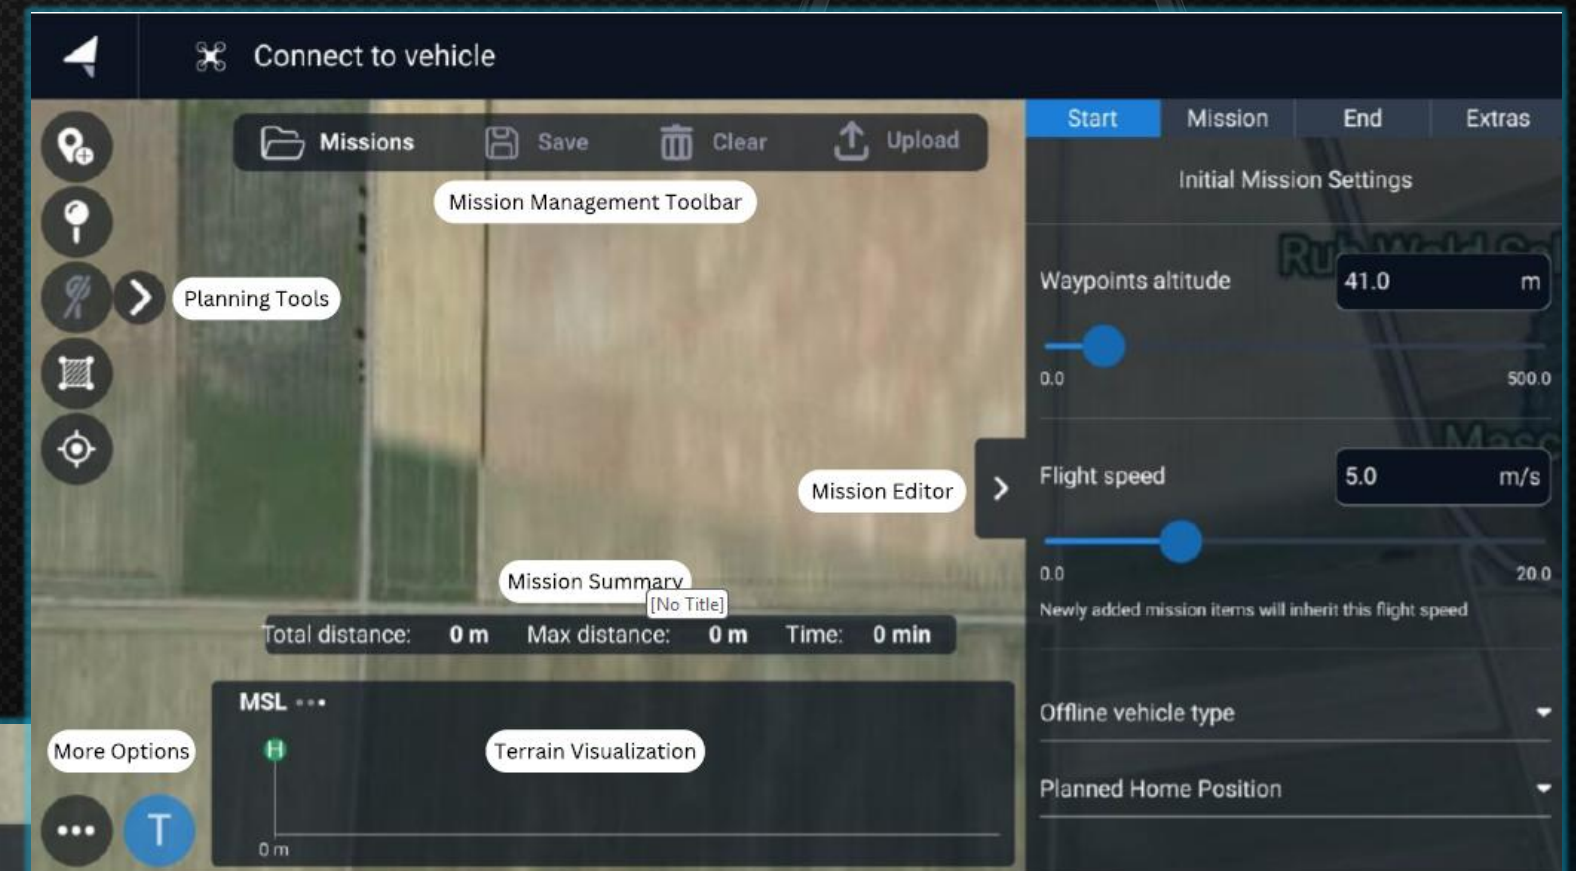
Connect to vehicle

Missions Save Clear Upload

Mission Management Toolbar

Planning Tools

Mission Editor

Mission Summary

[No Title]

Total distance: 0 m Max distance: 0 m Time: 0 min

MSL •••

H

0 m

More Options

Terrain Visualization

T

Start Mission End Extras

Initial Mission Settings

Waypoints altitude 41.0 m

0.0 500.0

Flight speed 5.0 m/s

0.0 20.0

Newly added mission items will inherit this flight speed

Offline vehicle type

Planned Home Position